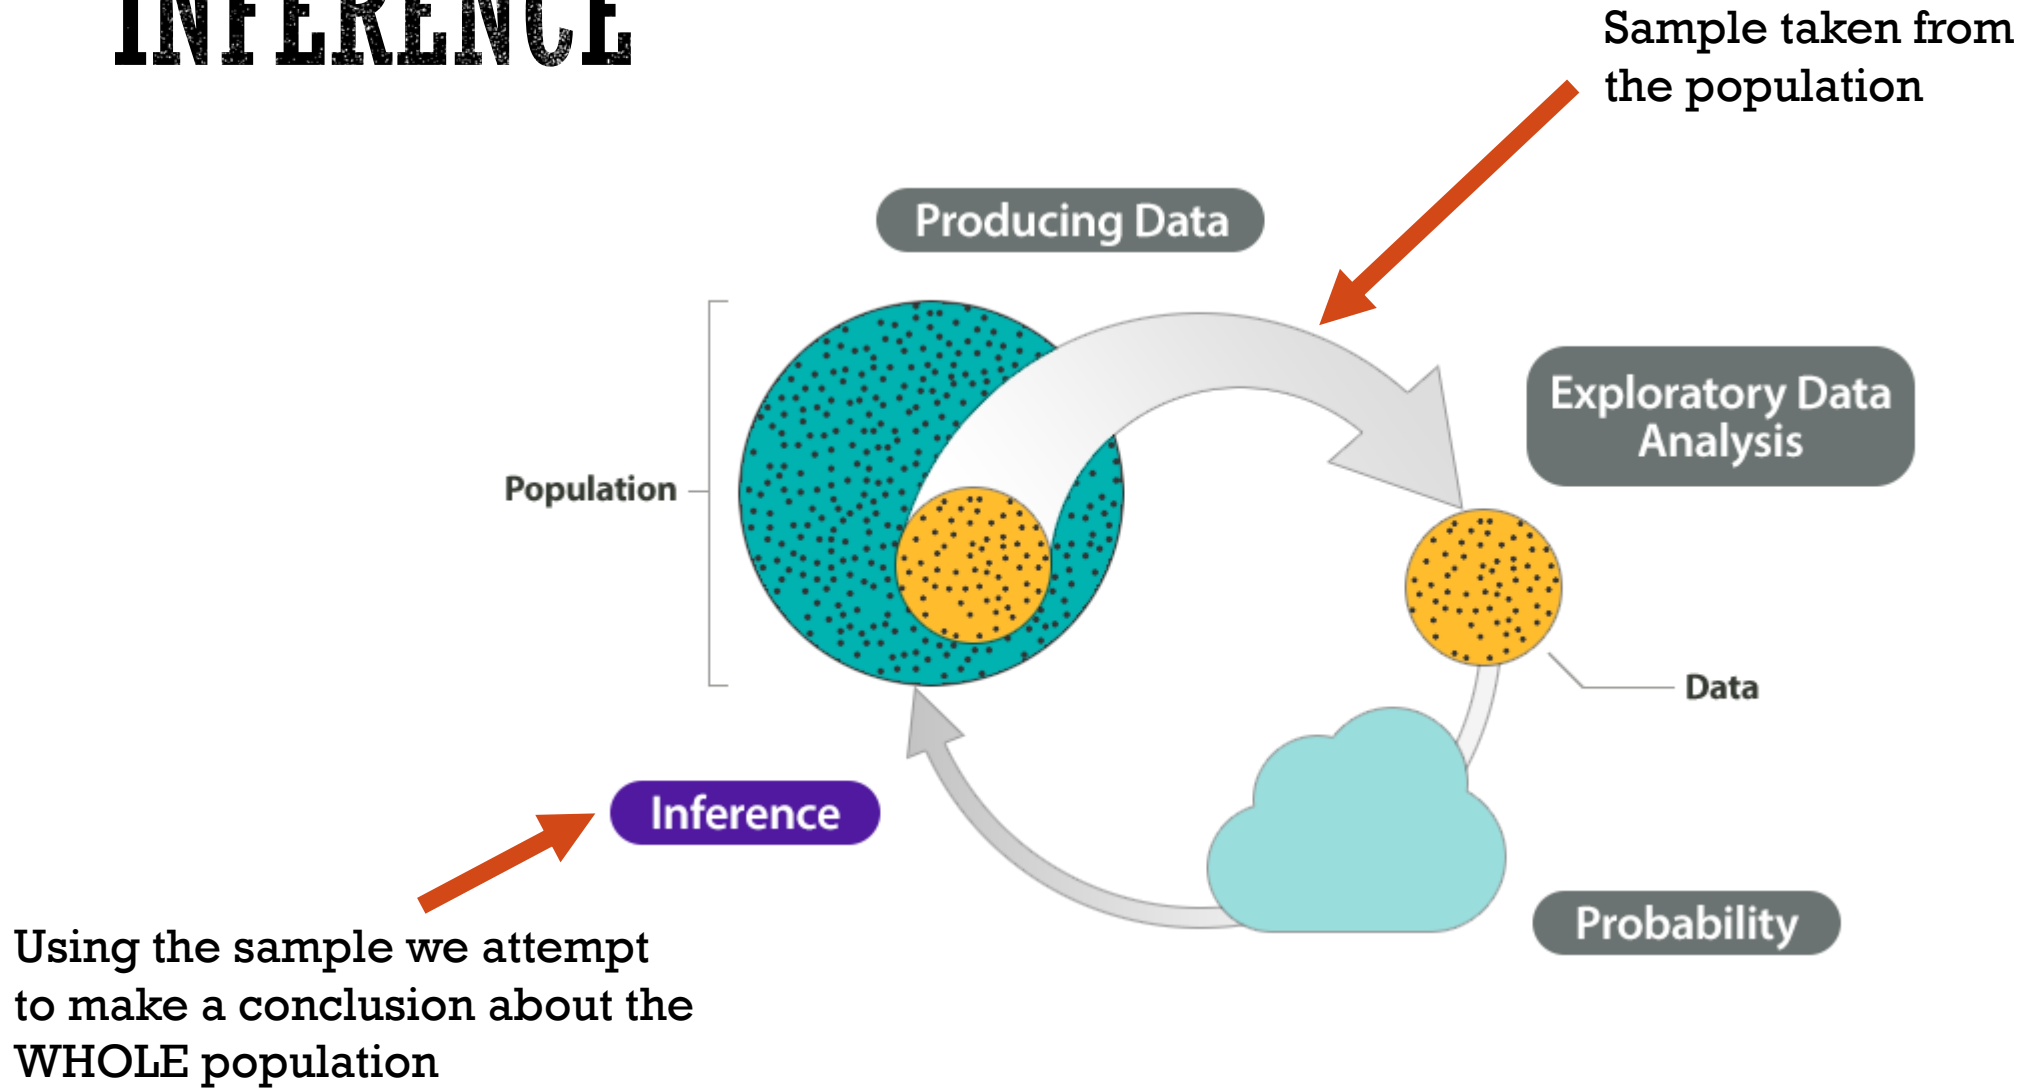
INFERENCE

Sample taken from the population

Producing Data

Exploratory Data Analysis

Population

Data

Inference

Probability

Using the sample we attempt to make a conclusion about the WHOLE population